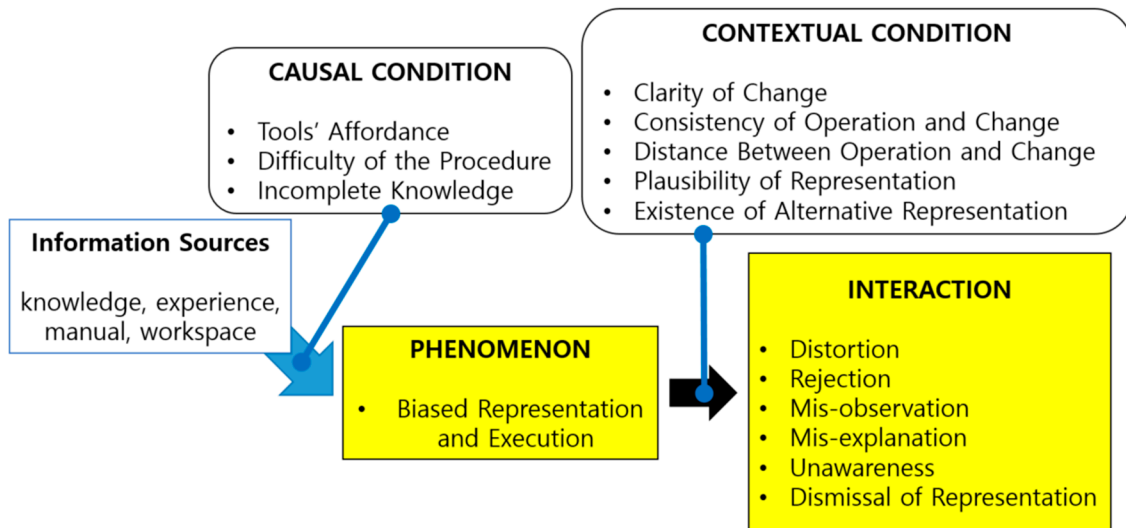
CONTEXTUAL CONDITION

- Clarity of Change
- Consistency of Operation and Change
- Distance Between Operation and Change
- Plausibility of Representation
- Existence of Alternative Representation

CAUSAL CONDITION

- Tools' Affordance
- Difficulty of the Procedure
- Incomplete Knowledge

Information Sources

knowledge, experience, manual, workspace

PHENOMENON

- Biased Representation and Execution

INTERACTION

- Distortion
- Rejection
- Mis-observation
- Mis-explanation
- Unawareness
- Dismissal of Representation